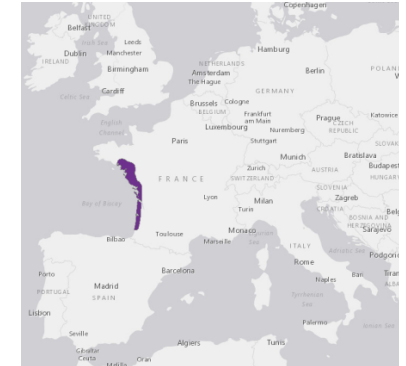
Copenhagen
Belfast
UNITED KINGDOM
Irish Sea
Leeds
Dublin
Manchester
IRELAND
Birmingham
Hamburg
NETHERLANDS
Amsterdam
The Hague
Berlin
POLAND
Celtic Sea
Cardiff
GERMANY
Brussels
Cologne
BELGIUM
Frankfurt am Main
English Channel
Luxembourg
Prague
CZECH REPUBLIC
Katowice
Paris
Nuremberg
Stuttgart
SLOVAKIA
Munich
Bratislava
Budapest
AUSTRIA
HUNGARY
FRANCE
Zurich
SWITZERLAND
SLOVENIA
Zagreb
Bay of Biscay
Lyon
Milan
CROATIA
Belgrade
Turin
BOSNIA AND HERZEGOVINA
Sarajevo
Toulouse
Monaco
Bilbao
Marseille
Ligurian Sea
ITALY
Adriatic Sea
Podgorica
Rome
Tirana
Porto
Barcelona
Bari
ALBANIA
Madrid
Naples
PORTUGAL
SPAIN
Tyrrhenian Sea
Lisbon
Palermo
Ionian Sea
Seville
Algiers
Tunis
Gibraltar
Ceuta
Melilla
Oran